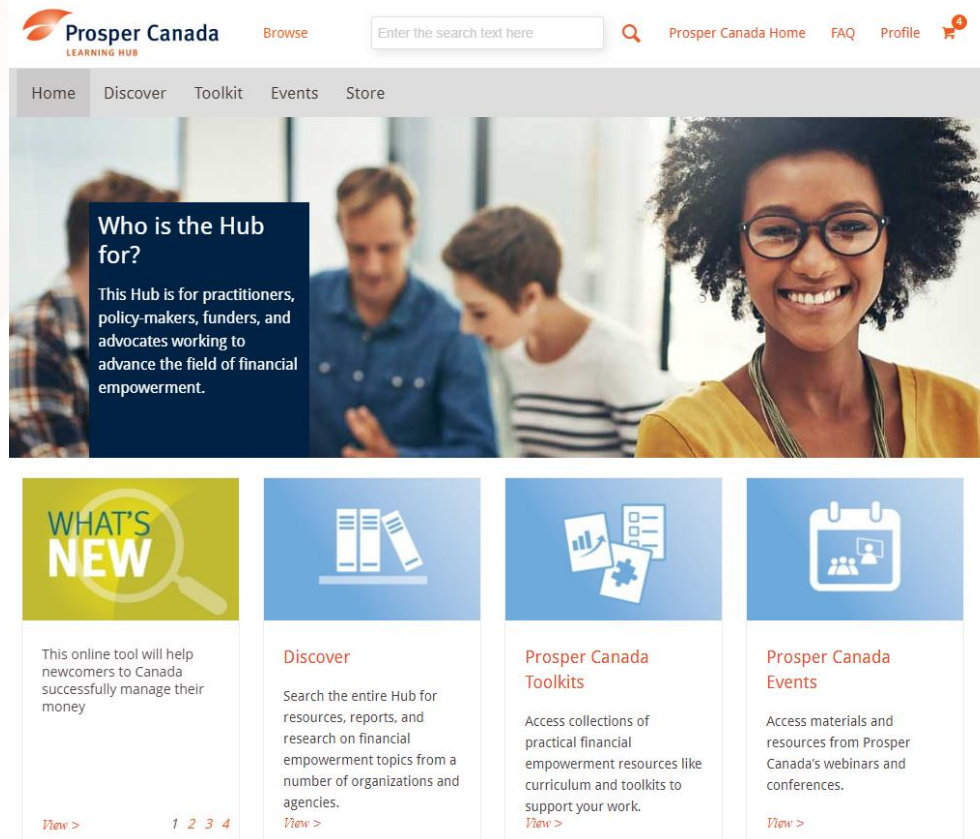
Prosper Canada
LEARNING HUB

Browse

Enter the search text here

Prosper Canada Home FAQ Profile 4

Home Discover Toolkit Events Store

Who is the Hub for?

This Hub is for practitioners, policy-makers, funders, and advocates working to advance the field of financial empowerment.

WHAT'S NEW

This online tool will help newcomers to Canada successfully manage their money

View > 1 2 3 4

Discover

Search the entire Hub for resources, reports, and research on financial empowerment topics from a number of organizations and agencies.

View >

Prosper Canada Toolkits

Access collections of practical financial empowerment resources like curriculum and toolkits to support your work.

View >

Prosper Canada Events

Access materials and resources from Prosper Canada's webinars and conferences.

View >